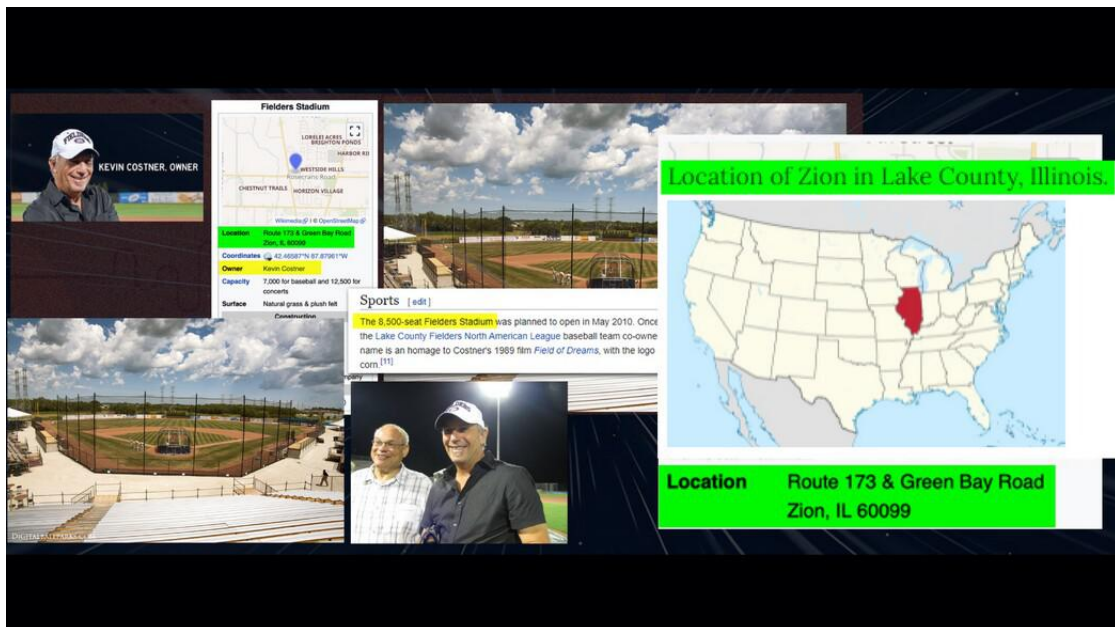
KEVIN COSTNER, OWNER

Fielders Stadium

LORELEI ACRES
BRIGHTON PONDS
HARBOR RD
WESTSIDE HILLS
CHESTNUT TRAILS
HORIZON VILLAGE

Wikimedia | © OpenStreetMap

| Location | Route 173 & Green Bay Road Zion, IL 60099 |
|---|---|
| Coordinates | 42.46587°N 87.87961°W |
| Owner | Kevin Costner |
| Capacity | 7,000 for baseball and 12,500 for concerts |
| Surface | Natural grass & plush left |

Construction

Sports [edit]

The 8,500-seat Fielders Stadium was planned to open in May 2010. Once the Lake County Fielders North American League baseball team co-owne name is an homage to Costner's 1989 film Field of Dreams, with the logo corn.[11]

DIGITALBALLPARKS.C

Location of Zion in Lake County, Illinois.

| Location | Route 173 & Green Bay Road Zion, IL 60099 |
|---|---|